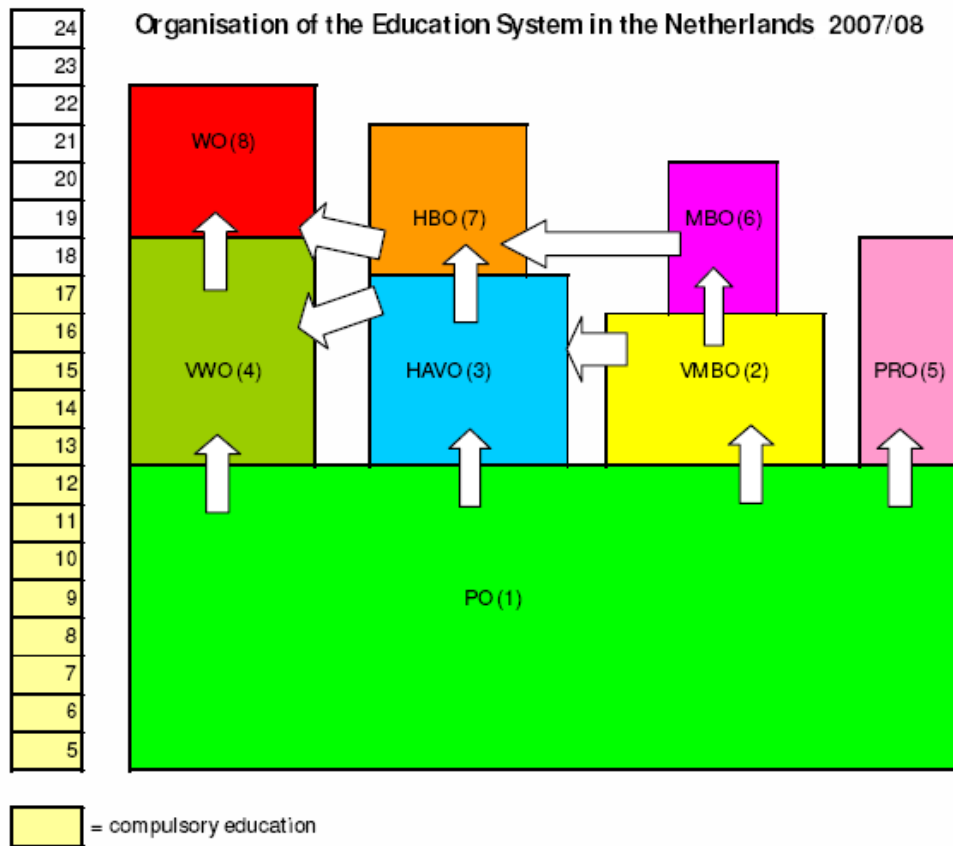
Organisation of the Education System in the Netherlands 2007/08

24
23
22
21
20
19
18
17
16
15
14
13
12
11
10
9
8
7
6
5

WO (8)

HBO (7)

MBO (6)

VWO (4)

HAVO (3)

VMBO (2)

PRO (5)

PO (1)

= compulsory education